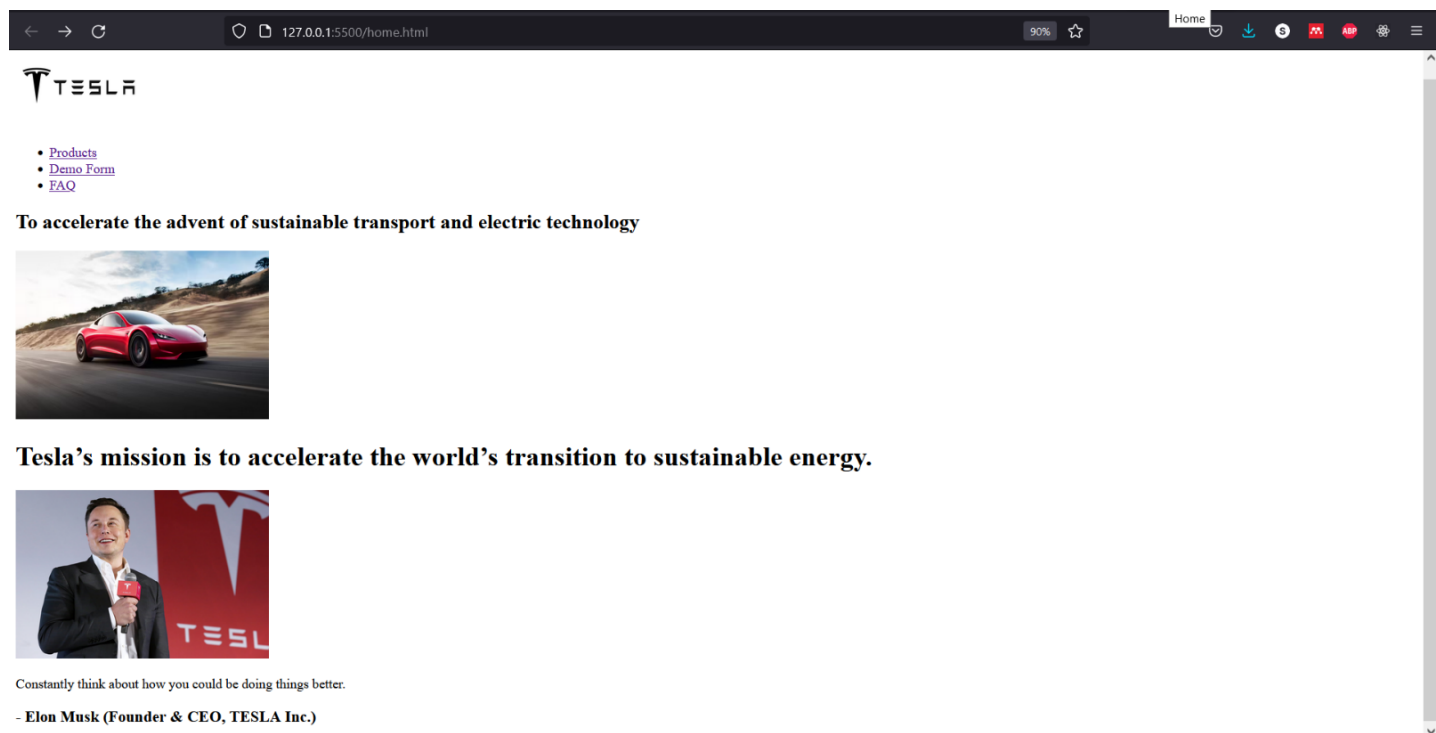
127.0.0.1:5500/home.html

90%

Home

ABP

TESLA

- Products
- Demo Form
- FAQ

To accelerate the advent of sustainable transport and electric technology

Tesla's mission is to accelerate the world's transition to sustainable energy.

TESL

Constantly think about how you could be doing things better.

- Elon Musk (Founder & CEO, TESLA Inc.)